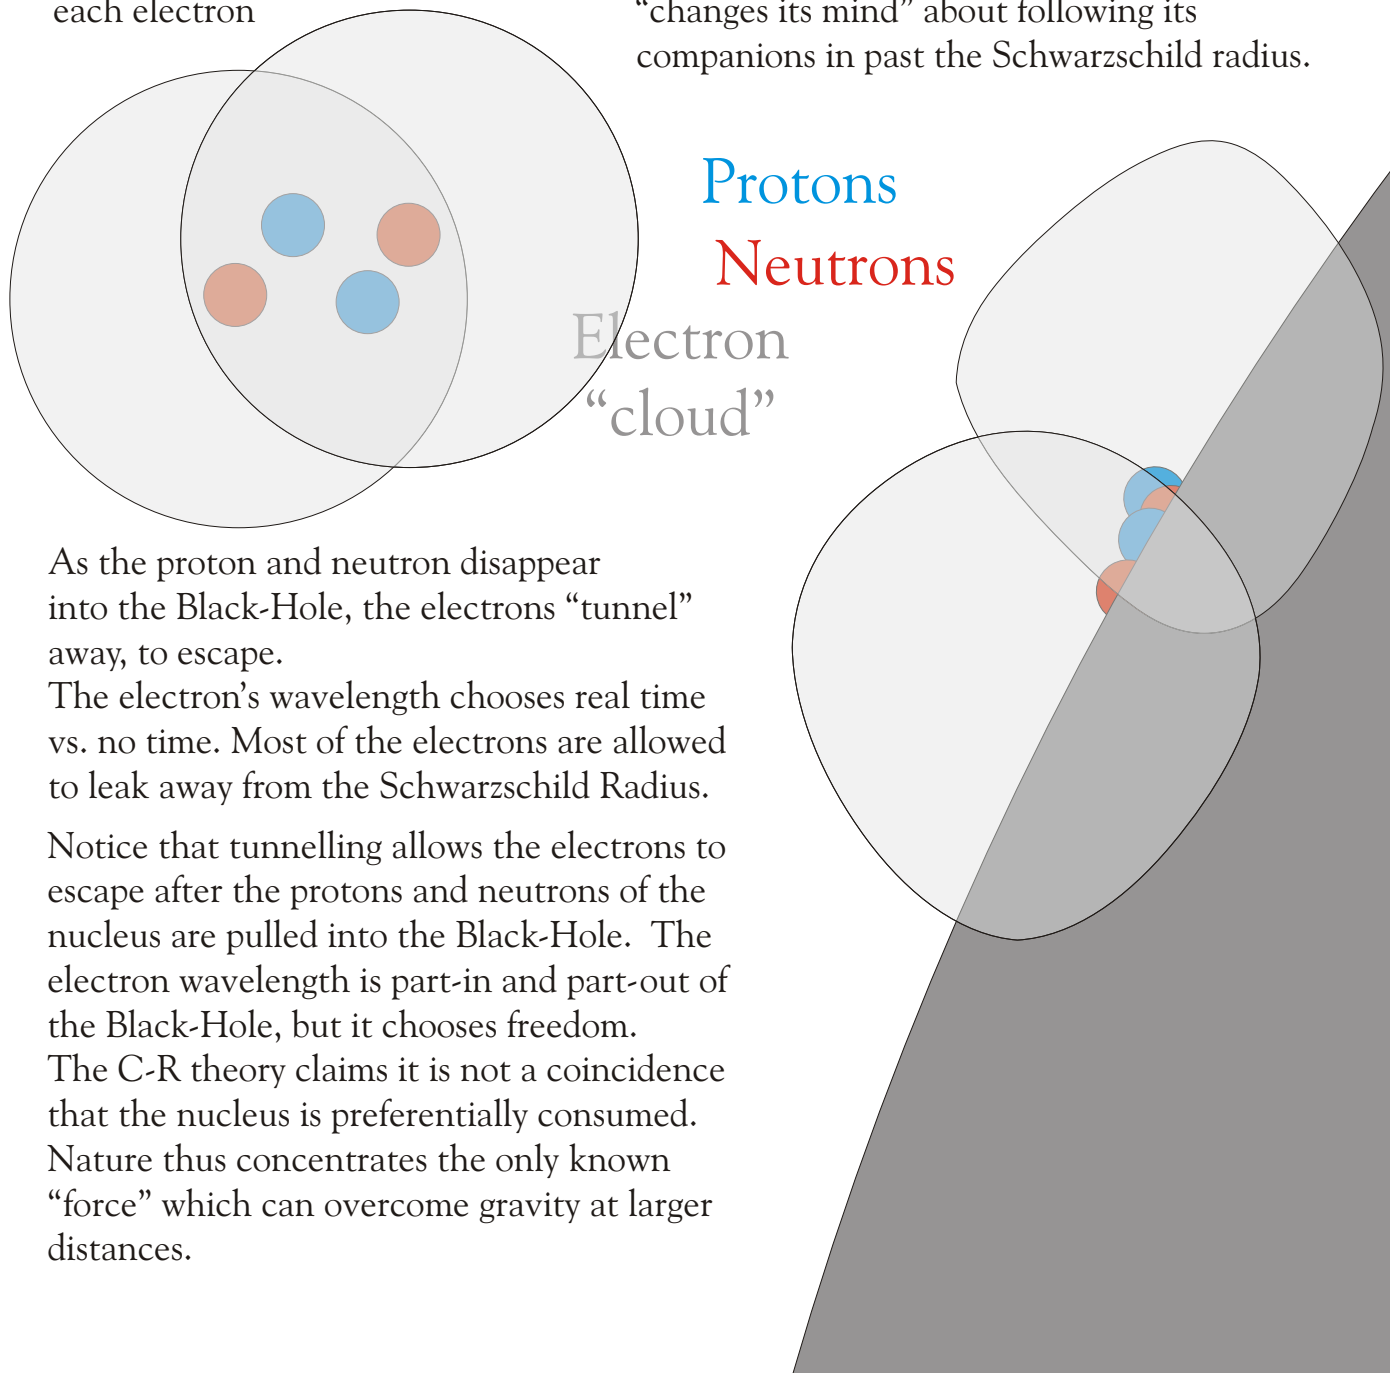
each electron

"changes its mind" about following its companions in past the Schwarzschild radius.

Protons

Neutrons

Electron "cloud"

As the proton and neutron disappear into the Black-Hole, the electrons "tunnel" away, to escape.
The electron's wavelength chooses real time vs. no time. Most of the electrons are allowed to leak away from the Schwarzschild Radius.

Notice that tunnelling allows the electrons to escape after the protons and neutrons of the nucleus are pulled into the Black-Hole. The electron wavelength is part-in and part-out of the Black-Hole, but it chooses freedom.
The C-R theory claims it is not a coincidence that the nucleus is preferentially consumed.
Nature thus concentrates the only known "force" which can overcome gravity at larger distances.